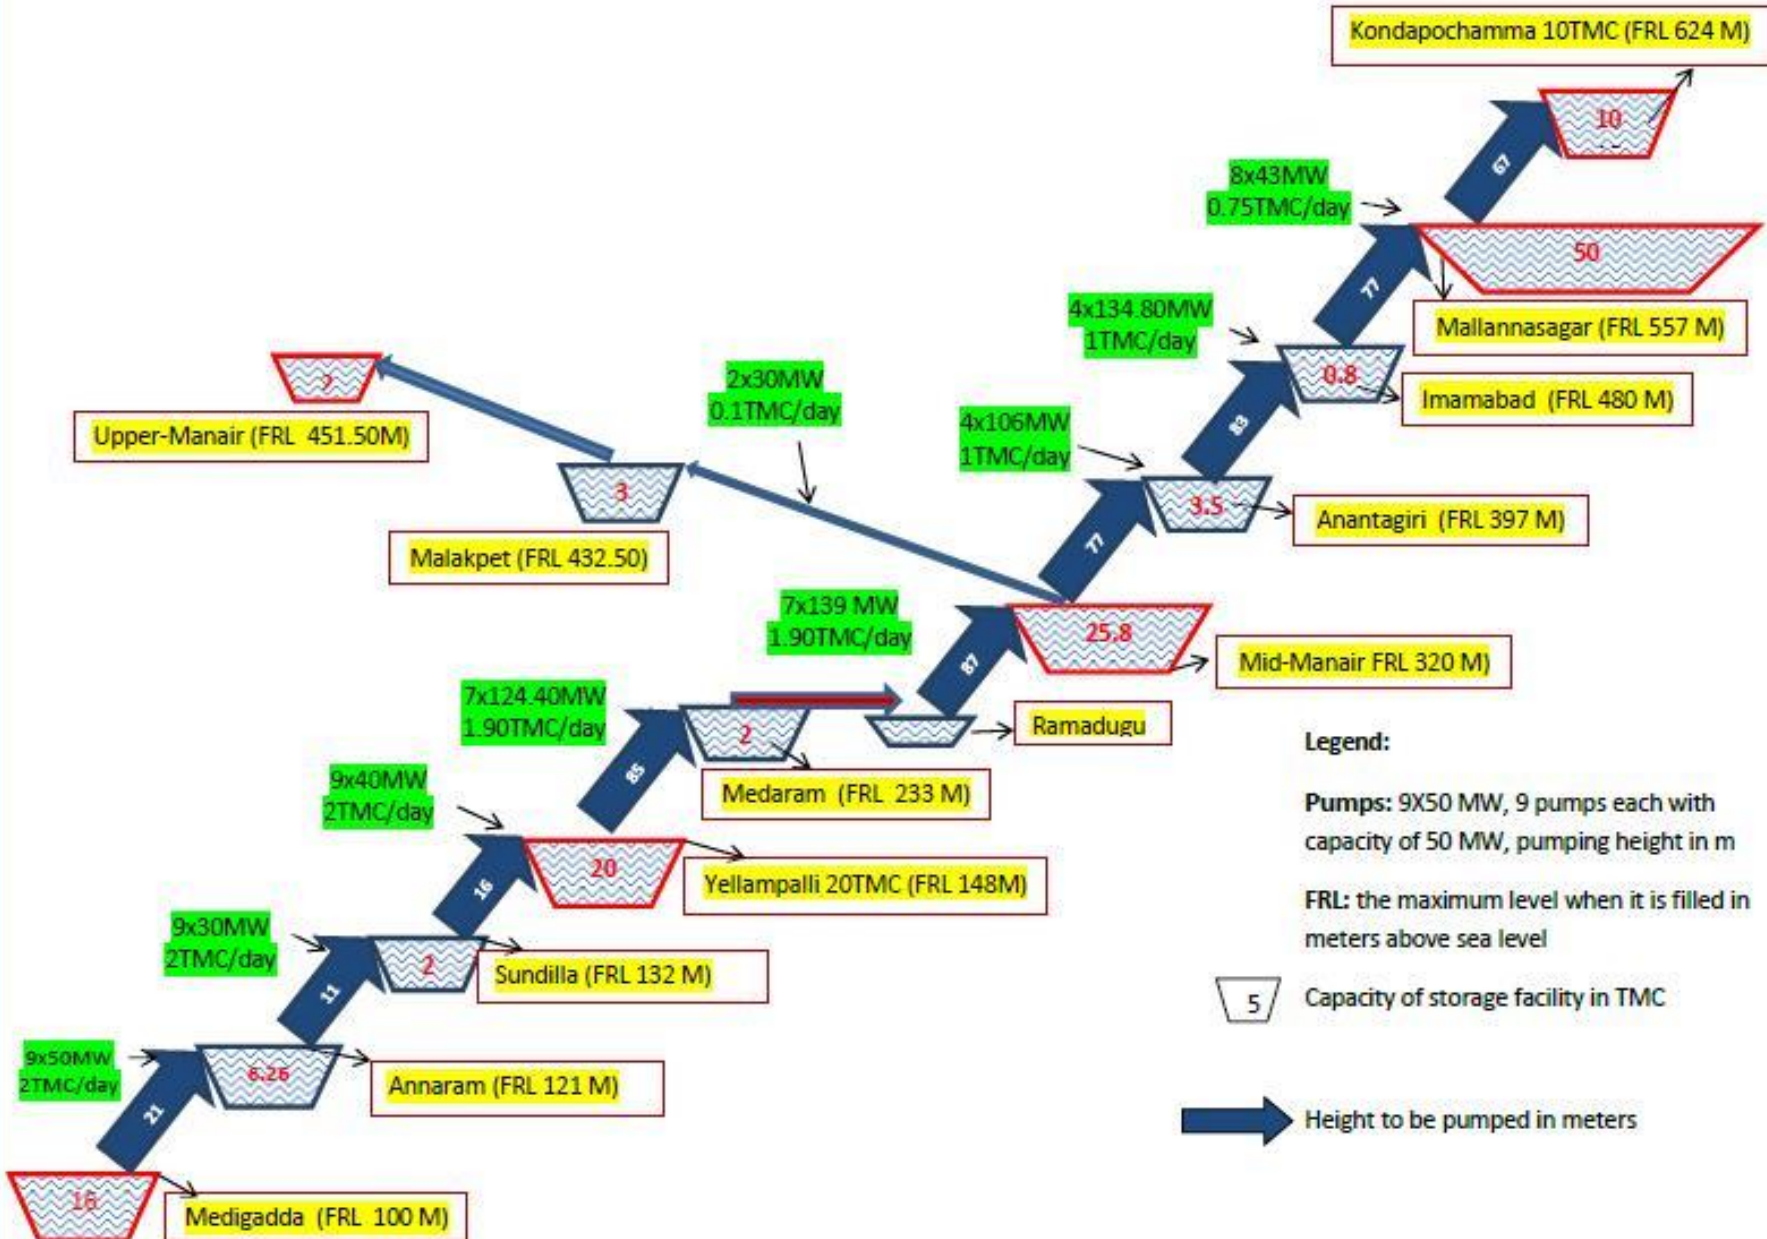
Kondapochamma 10TMC (FRL 624 M)

10

67

8x43MW
0.75TMC/day

50

77

Mallannasagar (FRL 557 M)

4x134.80MW
1TMC/day

0.8

Imamabad (FRL 480 M)

83

2

Upper-Manair (FRL 451.50M)

2x30MW
0.1TMC/day

4x106MW
1TMC/day

3

3.5

Anantagiri (FRL 397 M)

Malakpet (FRL 432.50)

77

7x139 MW
1.90TMC/day

25.8

87

Mid-Manair FRL 320 M)

7x124.40MW
1.90TMC/day

2

Ramadugu

85

Medaram (FRL 233 M)

9x40MW
2TMC/day

20

Yellampalli 20TMC (FRL 148M)

16

9x30MW
2TMC/day

2

Sundilla (FRL 132 M)

11

9x50MW
2TMC/day

6.26

Annaram (FRL 121 M)

21

16

Medigadda (FRL 100 M)

Legend:

Pumps: 9X50 MW, 9 pumps each with capacity of 50 MW, pumping height in m

FRL: the maximum level when it is filled in meters above sea level

5 Capacity of storage facility in TMC

Height to be pumped in meters